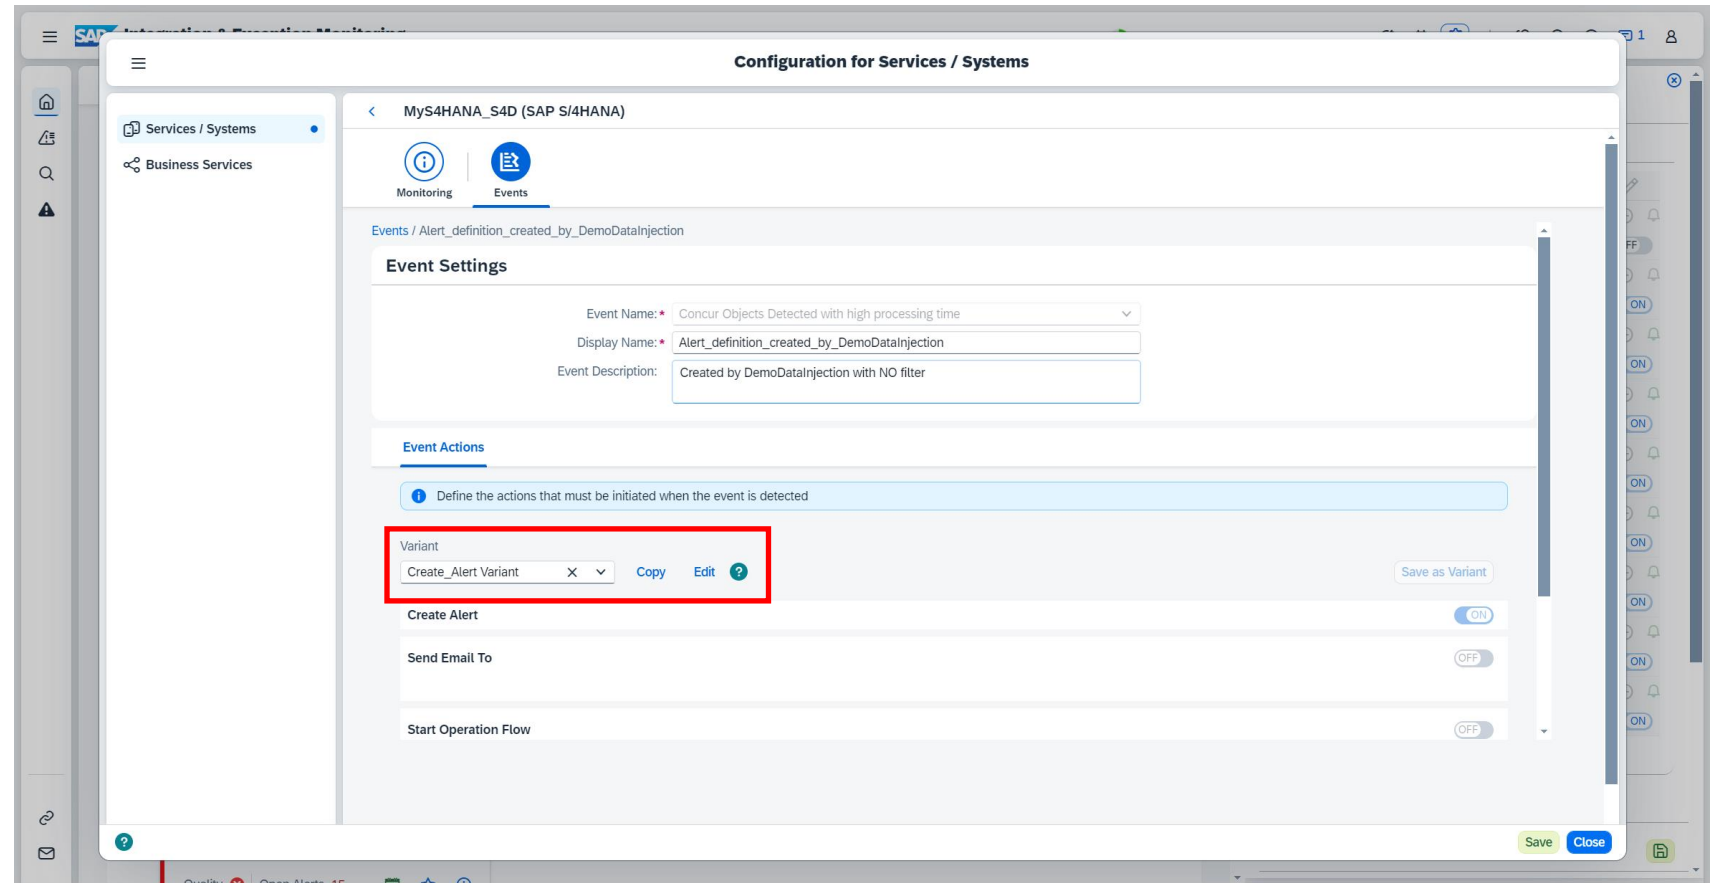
Configuration for Services / Systems

Services / Systems

Business Services

MyS4HANA_S4D (SAP S/4HANA)

Monitoring

Events

Events / Alert_definition_created_by_DemoDataInjection

Event Settings

Event Name:* Concur Objects Detected with high processing time

Display Name:* Alert_definition_created_by_DemoDataInjection

Event Description: Created by DemoDataInjection with NO filter

Event Actions

Define the actions that must be initiated when the event is detected

Variant

Create_Alert Variant

Copy

Edit

Save as Variant

Create Alert ON

Send Email To OFF

Start Operation Flow OFF

Save

Close